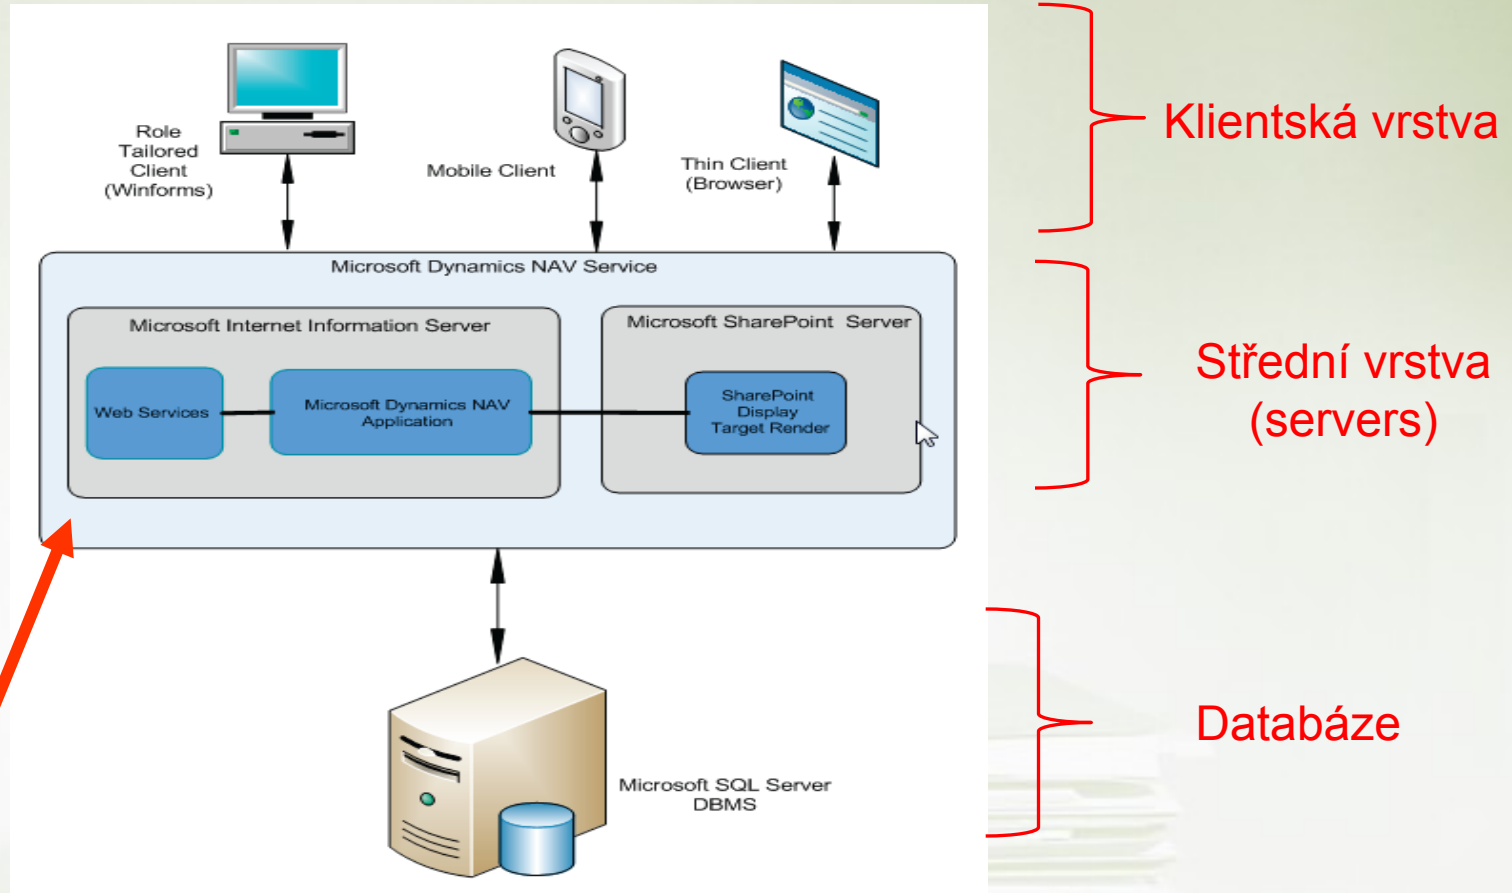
Role Tailored Client (Winforms)

Mobile Client

Thin Client (Browser)

Klientská vrstva

Microsoft Dynamics NAV Service

Microsoft Internet Information Server

Web Services

Microsoft Dynamics NAV Application

Microsoft SharePoint Server

SharePoint Display Target Render

Střední vrstva (servers)

Microsoft SQL Server DBMS

Databáze